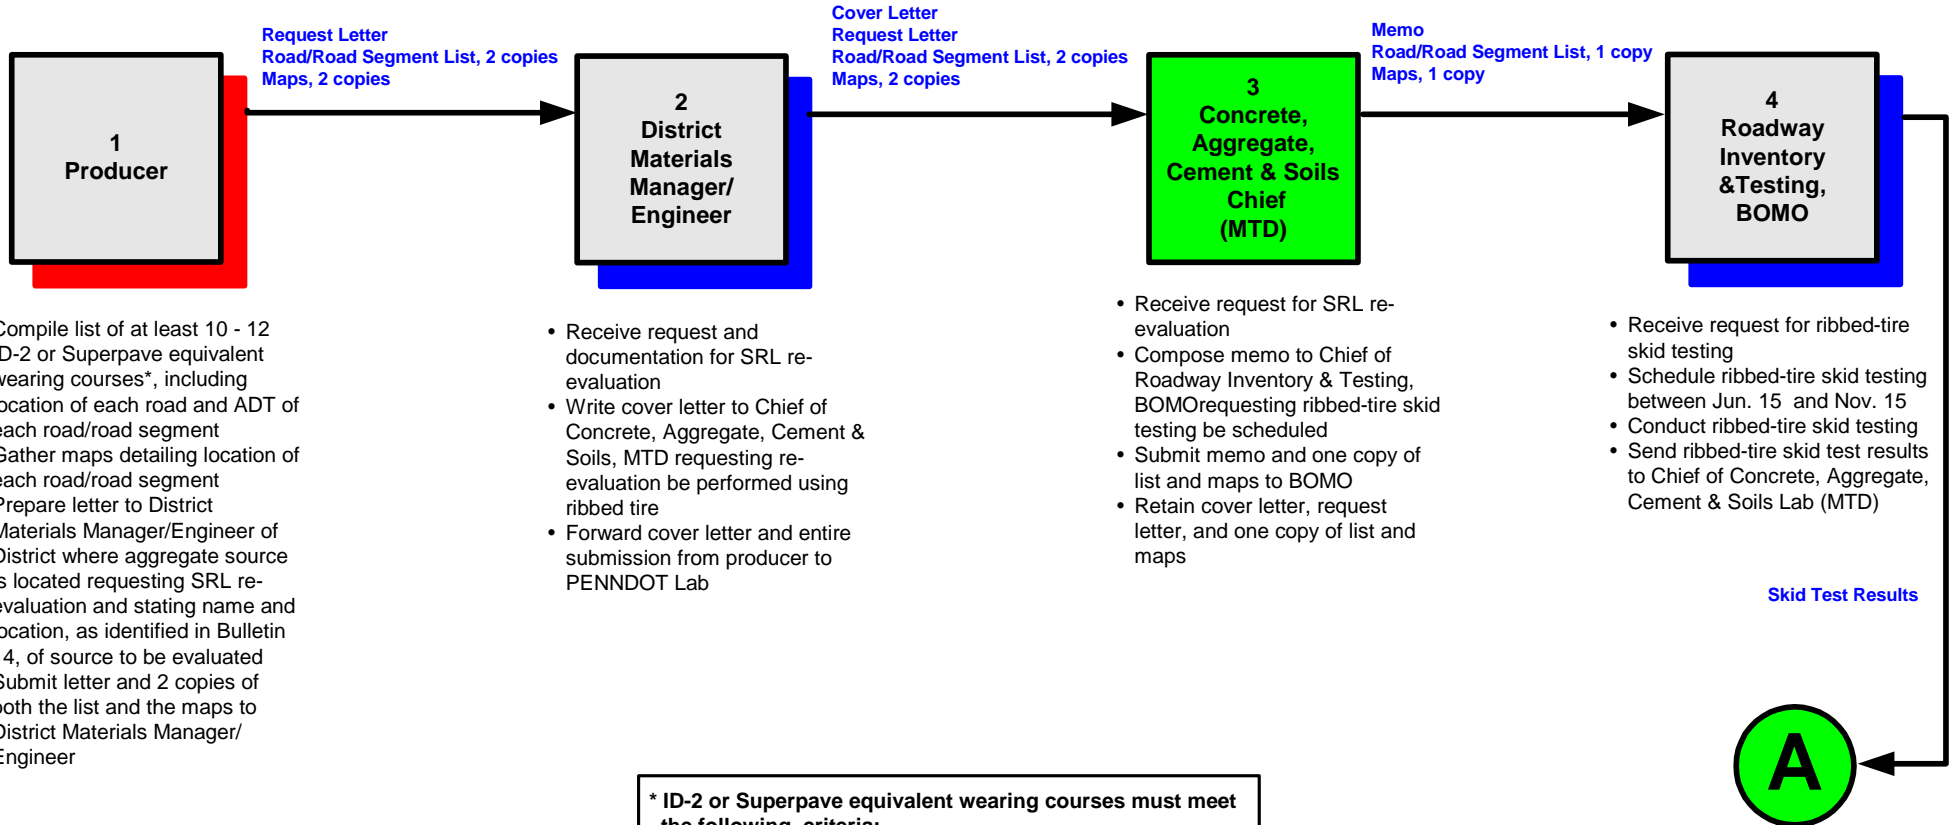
1
Producer

Request Letter
Road/Road Segment List, 2 copies
Maps, 2 copies

2
District Materials Manager/ Engineer

Cover Letter
Request Letter
Road/Road Segment List, 2 copies
Maps, 2 copies

3
Concrete, Aggregate, Cement & Soils Chief (MTD)

Memo
Road/Road Segment List, 1 copy
Maps, 1 copy

4
Roadway Inventory &Testing, BOMO

ompile list of at least 10 - 12 D-2 or Superpave equivalent earing courses*, including ocation of each road and ADT of ach road/road segment
Gather maps detailing location of ach road/road segment
Prepare letter to District Materials Manager/Engineer of District where aggregate source s located requesting SRL re-evaluation and stating name and ocation, as identified in Bulletin 4, of source to be evaluated
Submit letter and 2 copies of oth the list and the maps to District Materials Manager/ Engineer

• Receive request and documentation for SRL re-evaluation
• Write cover letter to Chief of Concrete, Aggregate, Cement & Soils, MTD requesting re-evaluation be performed using ribbed tire
• Forward cover letter and entire submission from producer to PENNDOT Lab

• Receive request for SRL re-evaluation
• Compose memo to Chief of Roadway Inventory & Testing, BOMOrequesting ribbed-tire skid testing be scheduled
• Submit memo and one copy of list and maps to BOMO
• Retain cover letter, request letter, and one copy of list and maps

• Receive request for ribbed-tire skid testing
• Schedule ribbed-tire skid testing between Jun. 15 and Nov. 15
• Conduct ribbed-tire skid testing
• Send ribbed-tire skid test results to Chief of Concrete, Aggregate, Cement & Soils Lab (MTD)

Skid Test Results

A

* ID-2 or Superpave equivalent wearing courses must meet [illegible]